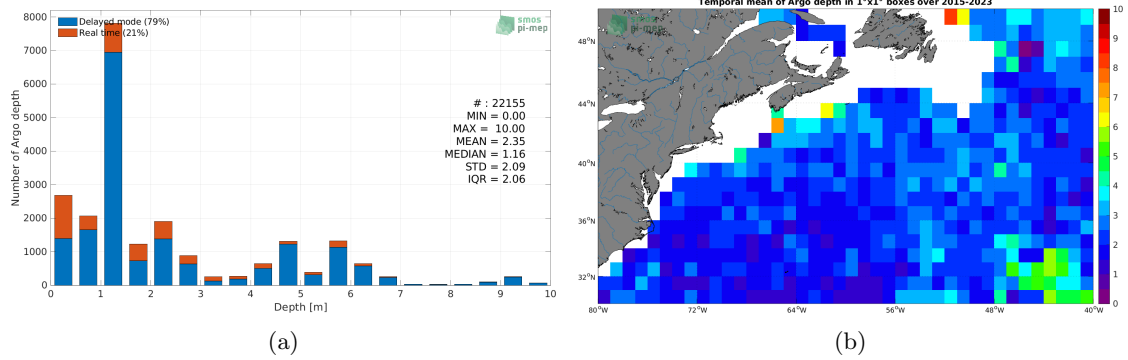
Delayed mode (79%)
Real time (21%)

smos pi-mep

Number of Argo depth

8000
7000
6000
5000
4000
3000
2000
1000
0

# : 22155
MIN = 0.00
MAX = 10.00
MEAN = 2.35
MEDIAN = 1.16
STD = 2.09
IQR = 2.06

0 1 2 3 4 5 6 7 8 9 10
Depth [m]

(a)

Temporal mean of Argo depth in 1°x1° boxes over 2015-2023

smos pi-mep

48°N
44°N
40°N
36°N
32°N

80°W 72°W 64°W 56°W 48°W 40°W

10
9
8
7
6
5
4
3
2
1
0

(b)